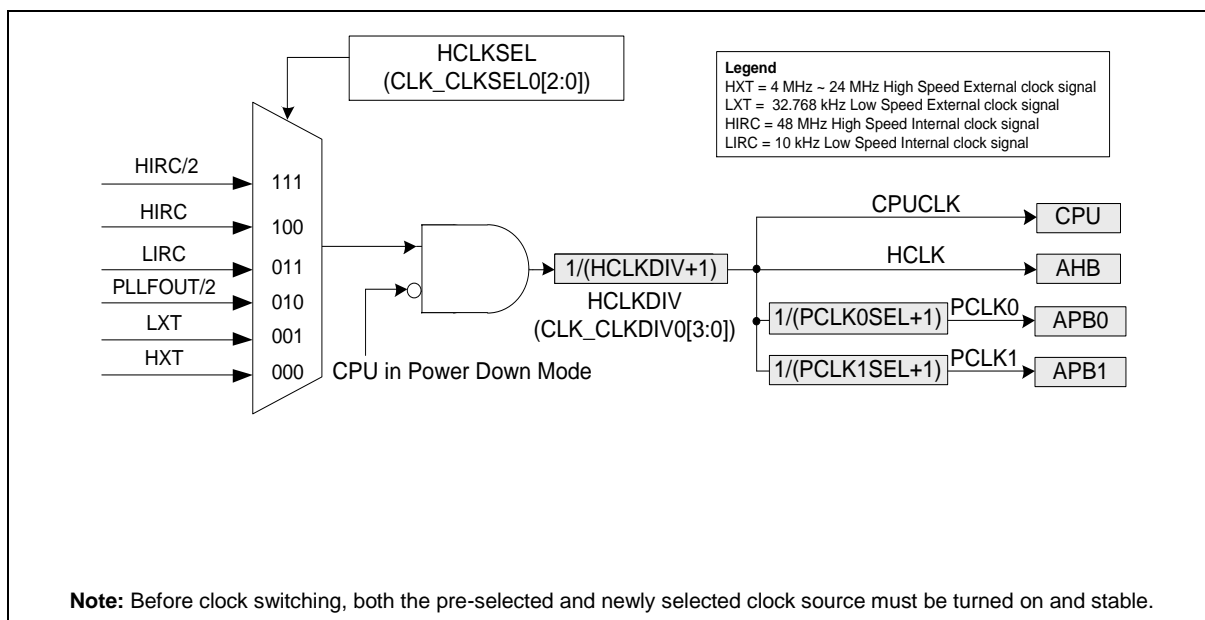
HCLKSEL
(CLK_CLKSEL0[2:0])

Legend
HXT = 4 MHz ~ 24 MHz High Speed External clock signal
LXT = 32.768 kHz Low Speed External clock signal
HIRC = 48 MHz High Speed Internal clock signal
LIRC = 10 kHz Low Speed Internal clock signal

HIRC/2
111
HIRC
100
LIRC
011
PLLFOUT/2
010
LXT
001
HXT
000

CPU in Power Down Mode

1/(HCLKDIV+1)
HCLKDIV
(CLK_CLKDIV0[3:0])

CPUCLK
CPU
HCLK
AHB
1/(PCLK0SEL+1)
PCLK0
APB0
1/(PCLK1SEL+1)
PCLK1
APB1

Note: Before clock switching, both the pre-selected and newly selected clock source must be turned on and stable.